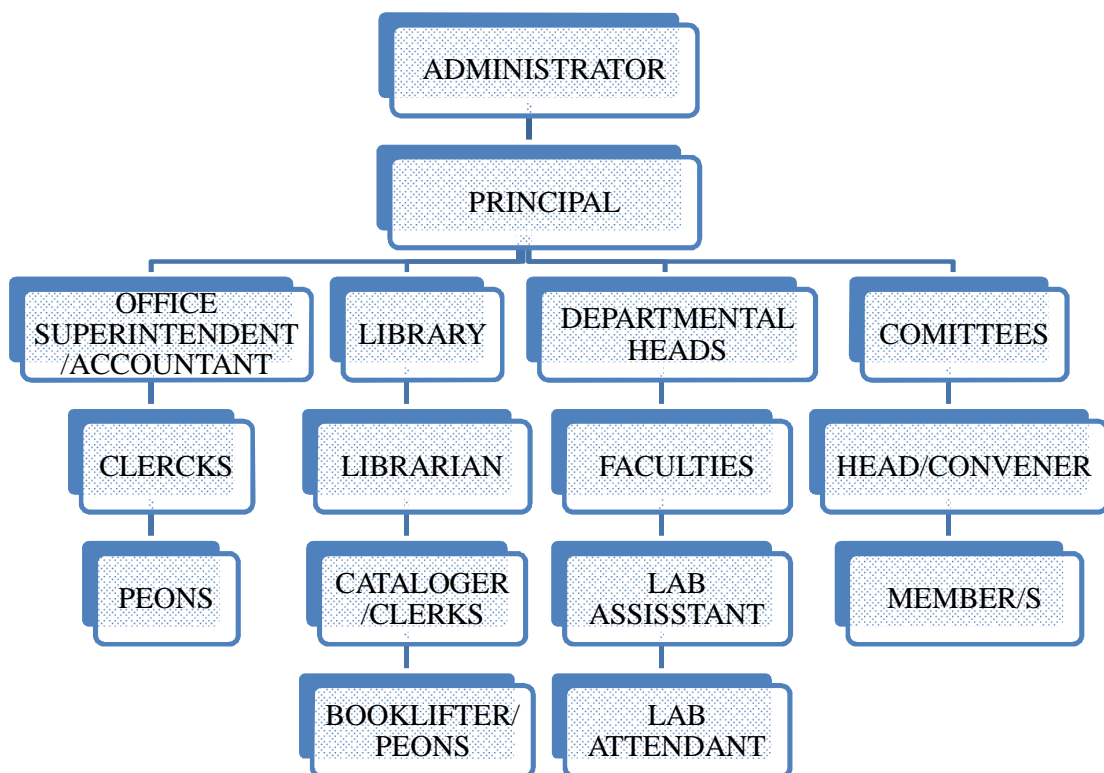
ADMINISTRATOR

PRINCIPAL

OFFICE SUPERINTENDENT /ACCOUNTANT

CLERCKS

PEONS

LIBRARY

LIBRARIAN

CATALOGER /CLERKS

BOOKLIFTER/ PEONS

DEPARTMENTAL HEADS

FACULTIES

LAB ASSISSTANT

LAB ATTENDANT

COMITTEES

HEAD/CONVENER

MEMBER/S